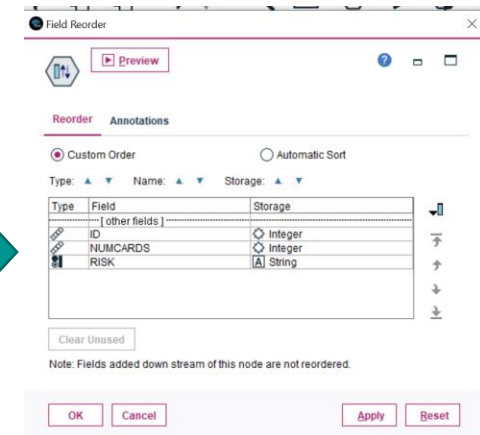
Field Reorder

Preview

Reorder Annotations

Custom Order

Automatic Sort

Type: ▲ ▼ Name: ▲ ▼ Storage: ▲ ▼

| Type | Field | Storage |
|---|---|---|
| | [ other fields ] | |
| | ID | Integer |
| | NUMCARDS | Integer |
| | RISK | A String |

Clear Unused

Note: Fields added down stream of this node are not reordered.

OK Cancel Apply Reset